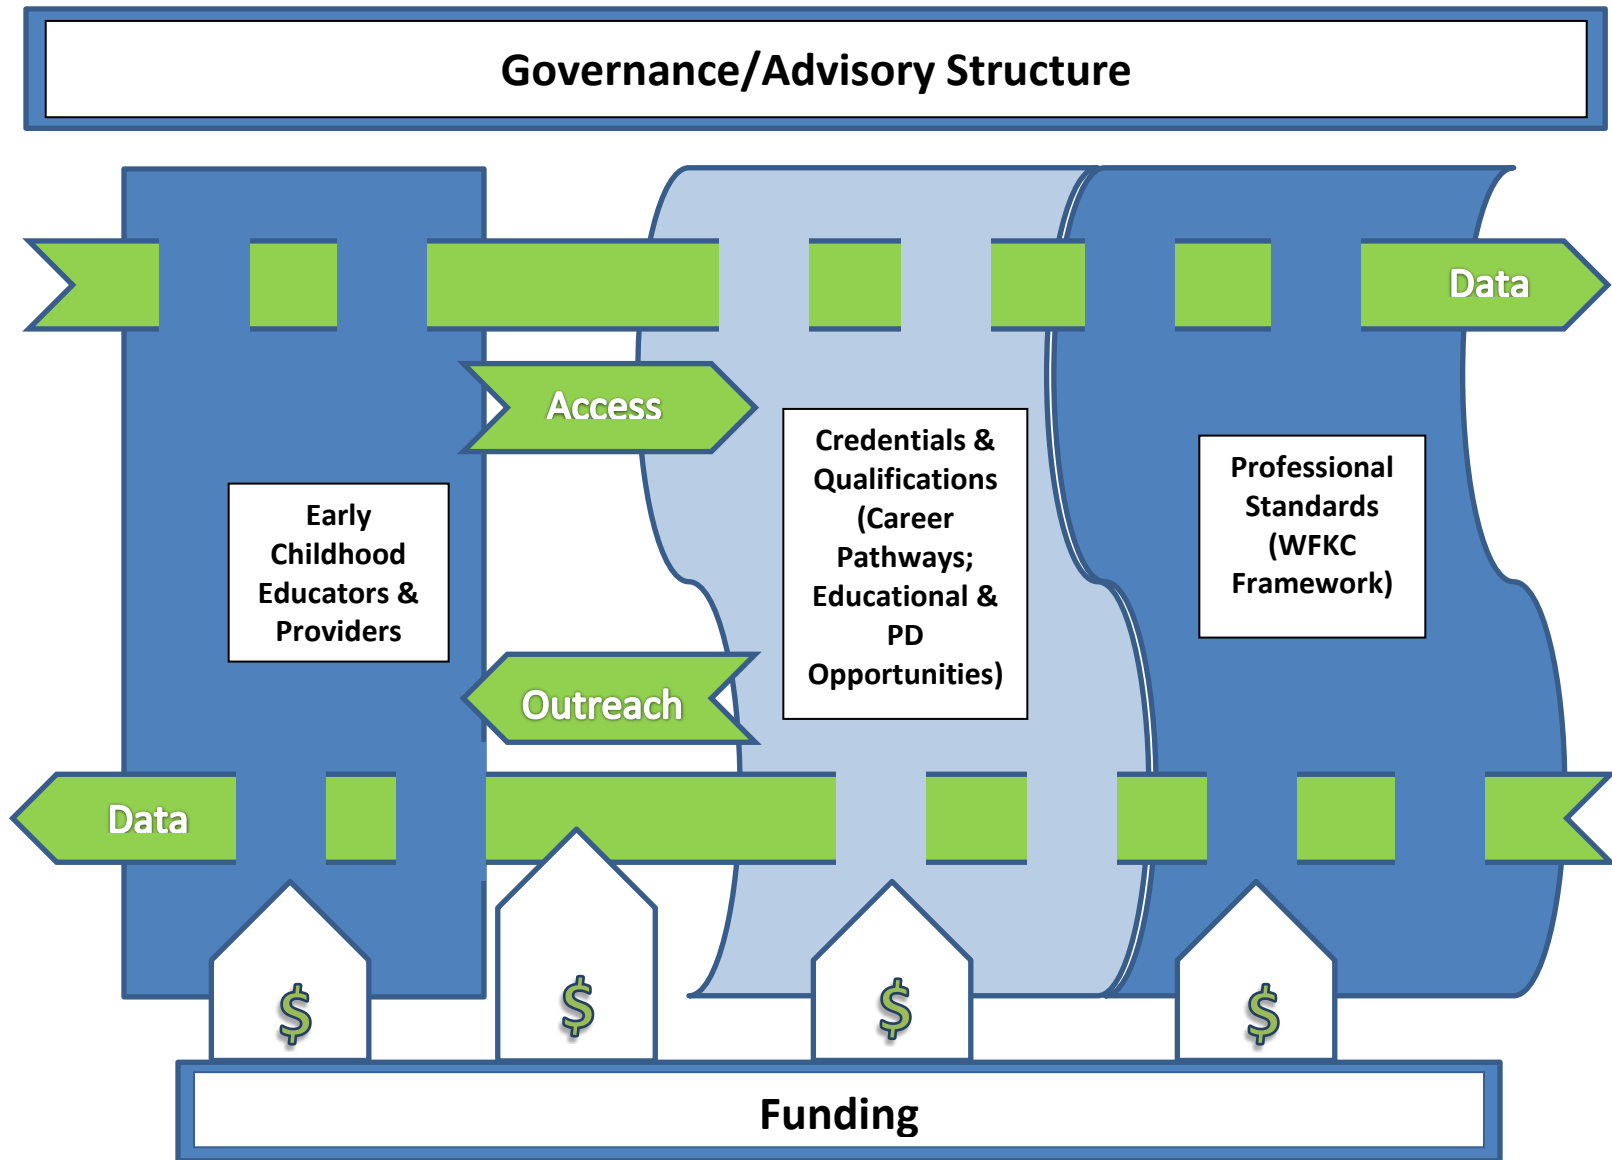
Governance/Advisory Structure

Data

Access

Early Childhood Educators & Providers

Credentials & Qualifications (Career Pathways; Educational & PD Opportunities)

Professional Standards (WFKC Framework)

Outreach

Data

$

$

$

$

Funding